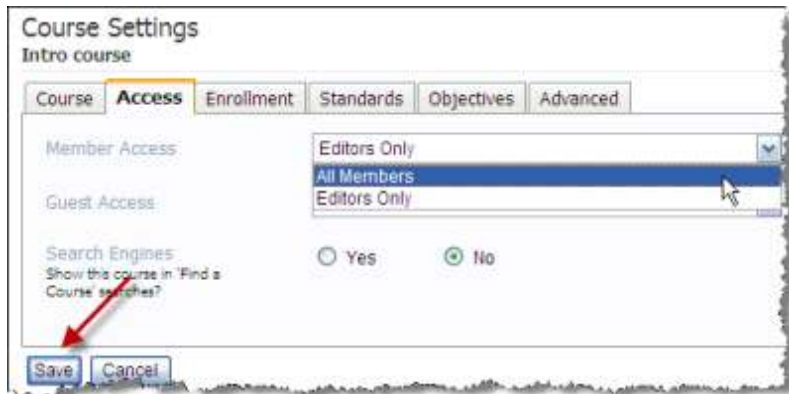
Course Settings
Intro course

Course Access Enrollment Standards Objectives Advanced

Member Access
Editors Only
All Members
Editors Only

Guest Access

Search Engines
Show this course in 'Find a Course' searches?
Yes No

Save Cancel